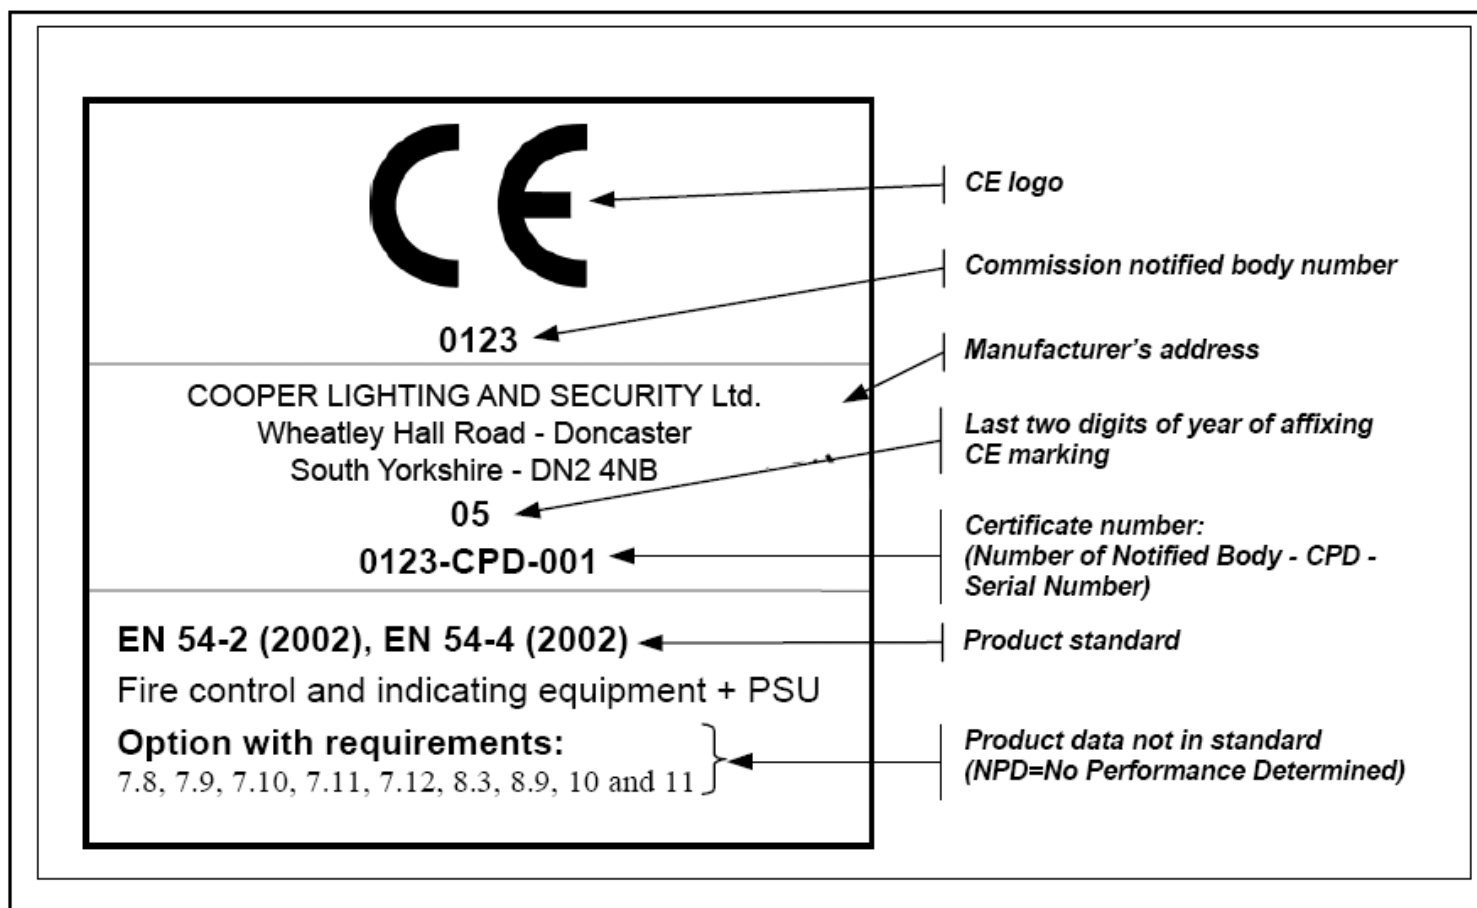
CE

0123

COOPER LIGHTING AND SECURITY Ltd.
Wheatley Hall Road - Doncaster
South Yorkshire - DN2 4NB

05

0123-CPD-001

EN 54-2 (2002), EN 54-4 (2002)

Fire control and indicating equipment + PSU

Option with requirements:
7.8, 7.9, 7.10, 7.11, 7.12, 8.3, 8.9, 10 and 11

CE logo

Commission notified body number

Manufacturer's address

Last two digits of year of affixing CE marking

Certificate number:
(Number of Notified Body - CPD - Serial Number)

Product standard

Product data not in standard
(NPD=No Performance Determined)